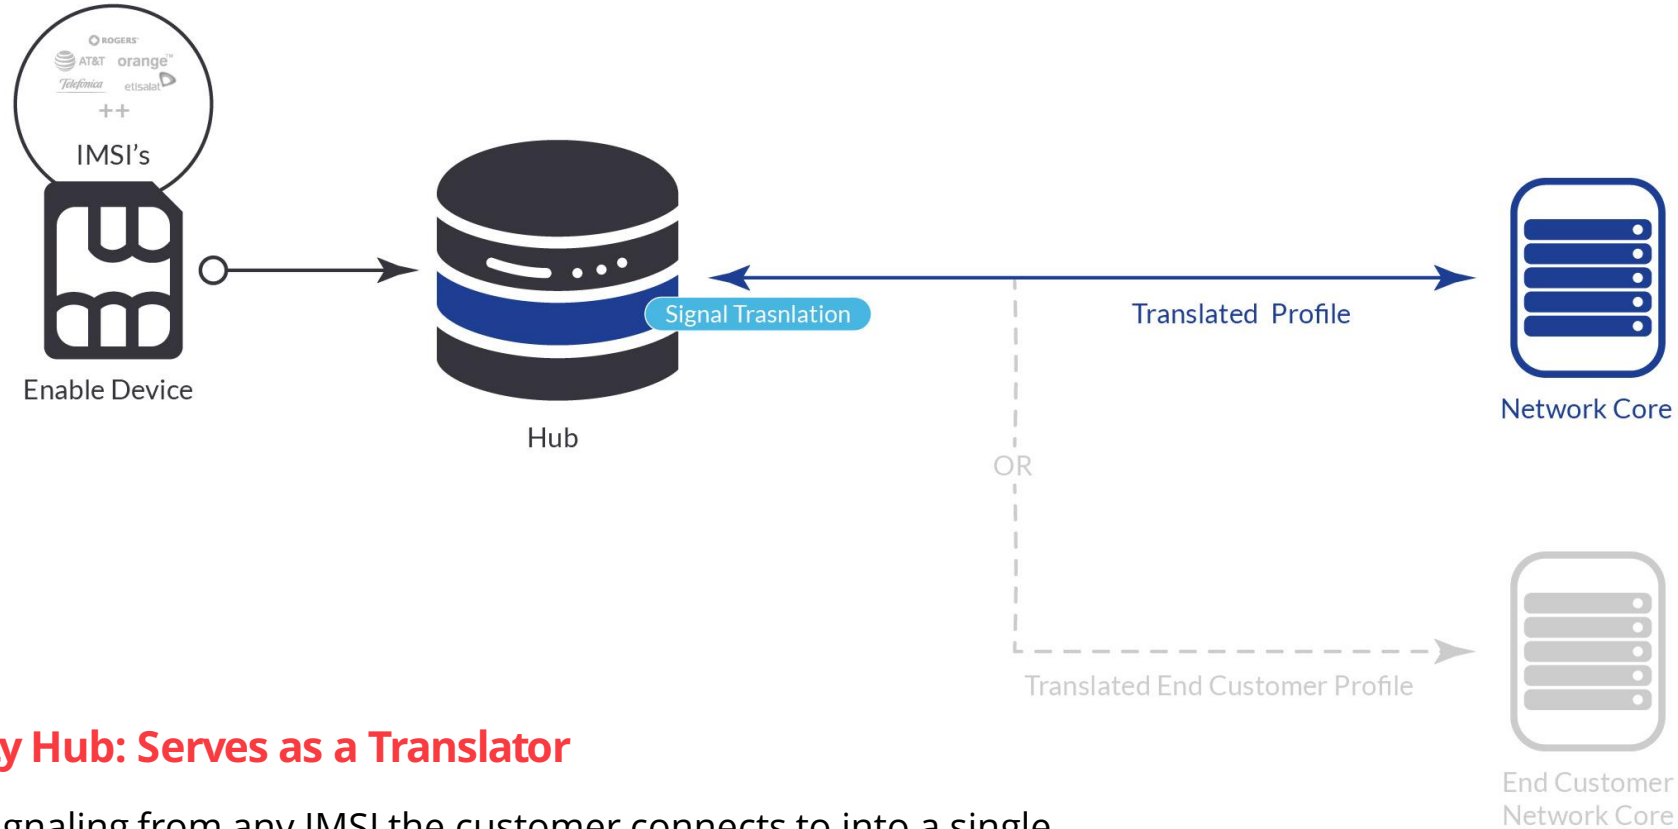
ROGERS
AT&T orange™
Telefónica etisalat
++
IMSI's

Enable Device

Hub

Signal Trasnlation

Translated Profile

Network Core

OR

Translated End Customer Profile

End Customer
Network Core

y Hub: Serves as a Translator

gnaling from any IMSI the customer connects to into a single